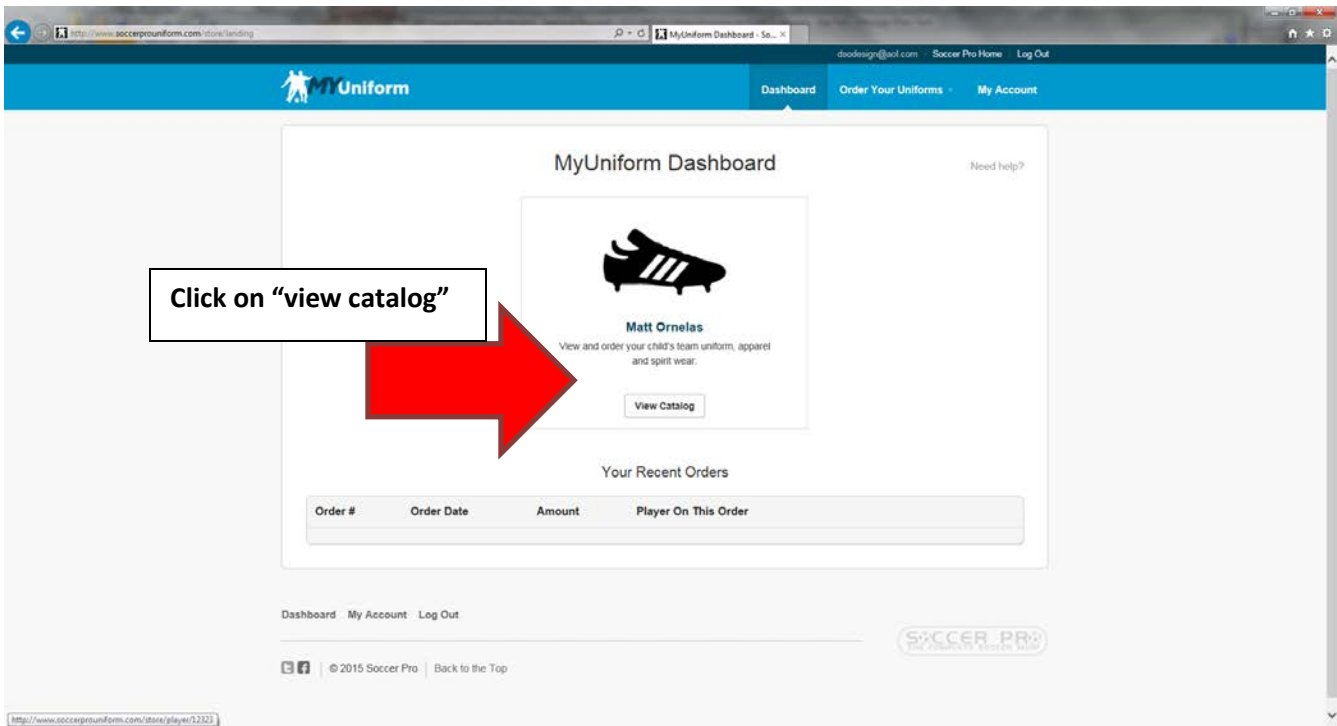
http://www.soccerprouniform.com/store/landing

MyUniform Dashboard - So...

dsodesign@aol.com Soccer Pro Home Log Out

MYUniform

Dashboard Order Your Uniforms My Account

MyUniform Dashboard

Need help?

Click on "view catalog"

Matt Ornelas

View and order your child's team uniform, apparel and spirit wear.

View Catalog

Your Recent Orders

| Order # | Order Date | Amount | Player On This Order |
|---|---|---|---|

Dashboard My Account Log Out

SOCCER PRO

© 2015 Soccer Pro | Back to the Top

http://www.soccerprouniform.com/store/player/12323